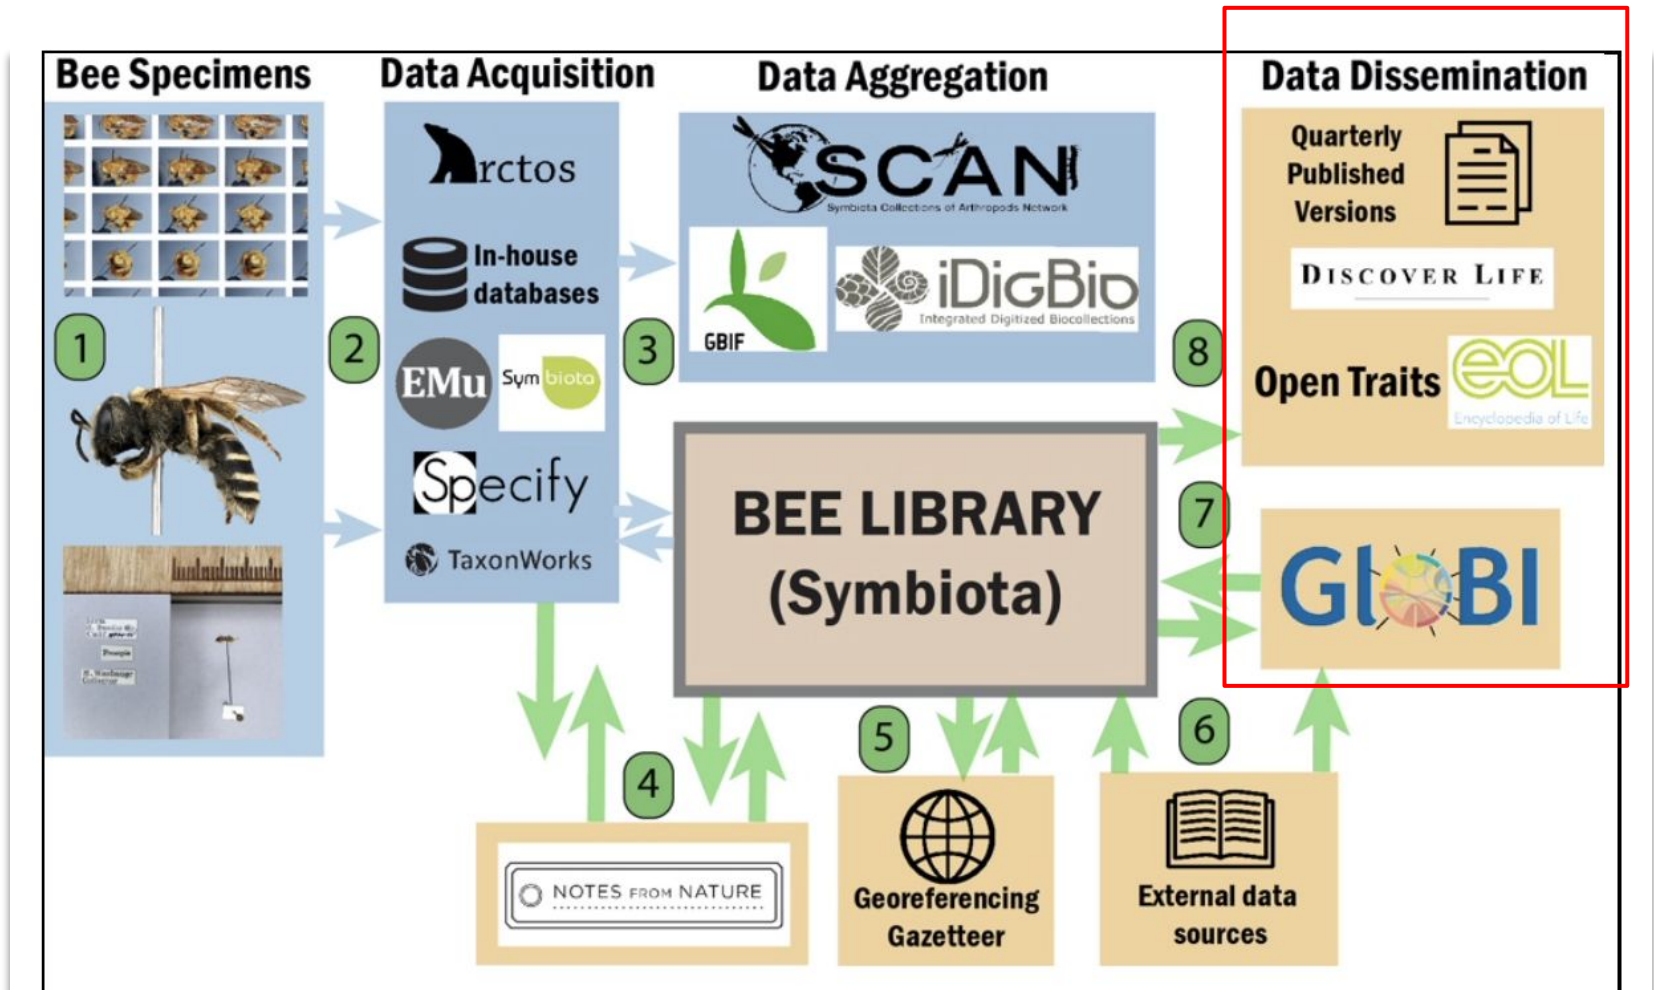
Bee Specimens

Data Acquisition

Data Aggregation

Data Dissemination

1

2

Arctos

In-house databases

EMu

Symbiota

Specify

TaxonWorks

3

SCAN

Symbiota Collections of Arthropods Network

GBIF

iDigBio

Integrated Digitized Biocollections

8

Quarterly Published Versions

DISCOVER LIFE

Open Traits

eol

Encyclopedia of Life

BEE LIBRARY (Symbiota)

7

GloBI

4

NOTES FROM NATURE

5

Georeferencing Gazetteer

6

External data sources